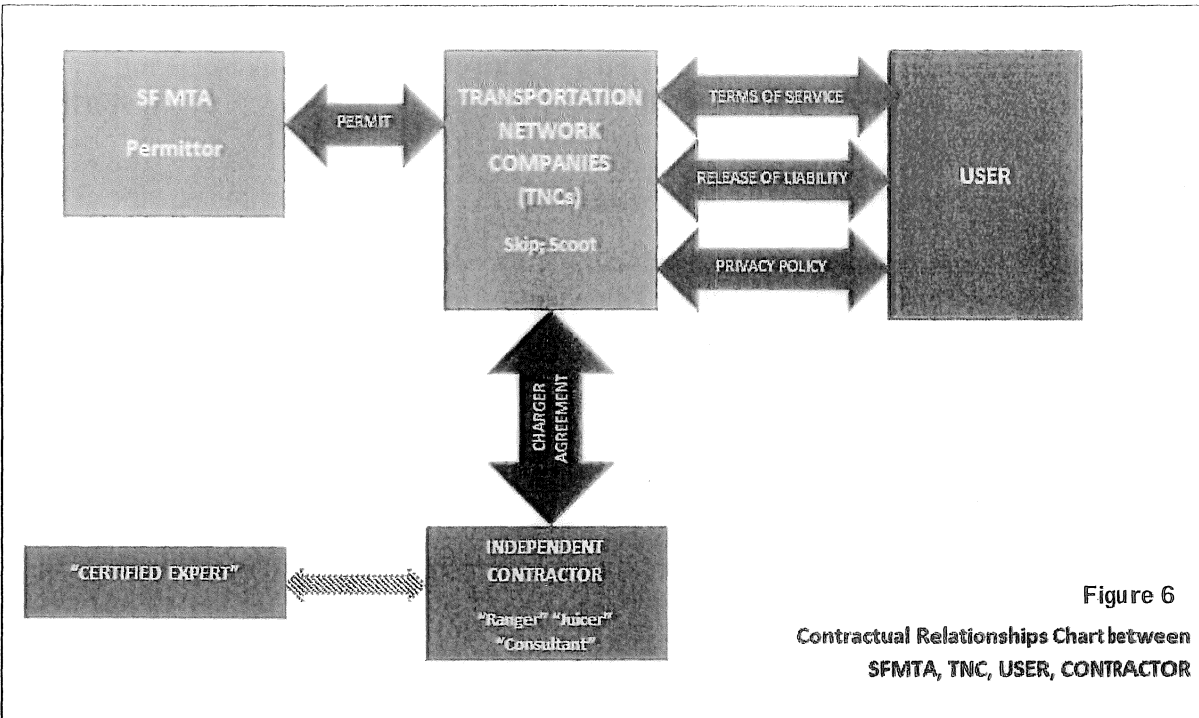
SF MTA
Permittor

PERMIT

TRANSPORTATION NETWORK COMPANIES (TNCs)
Skip; Scoot

TERMS OF SERVICE

RELEASE OF LIABILITY

PRIVACY POLICY

USER

CHARGER AGREEMENT

"CERTIFIED EXPERT"

INDEPENDENT CONTRACTOR
"Ranger" "Juicer" "Consultant"

Figure 6
Contractual Relationships Chart between SFMTA, TNC, USER, CONTRACTOR